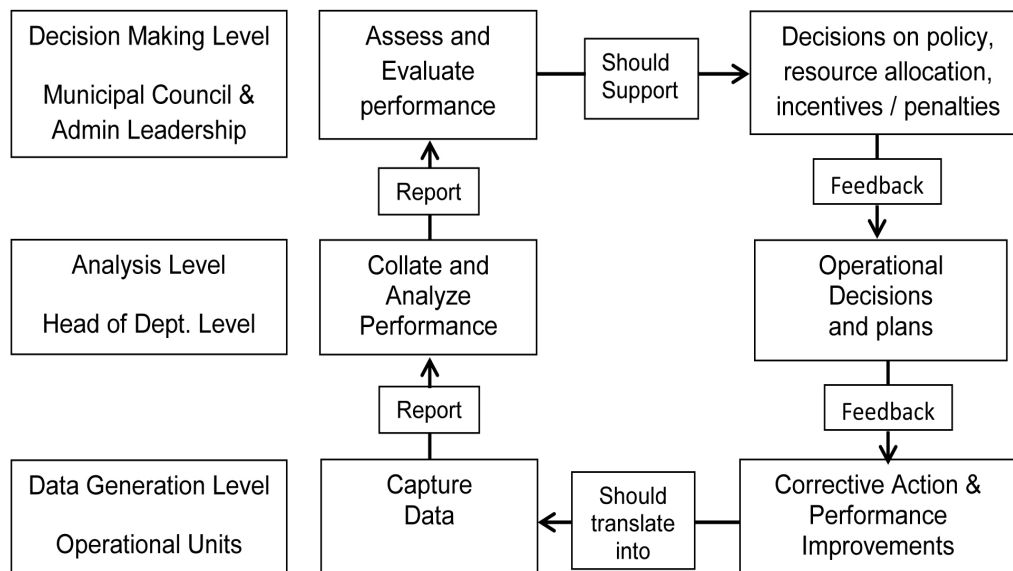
Decision Making Level

Municipal Council & Admin Leadership

Assess and Evaluate performance

Should Support

Decisions on policy, resource allocation, incentives / penalties

Report

Feedback

Analysis Level

Head of Dept. Level

Collate and Analyze Performance

Operational Decisions and plans

Report

Feedback

Data Generation Level

Operational Units

Capture Data

Should translate into

Corrective Action & Performance Improvements